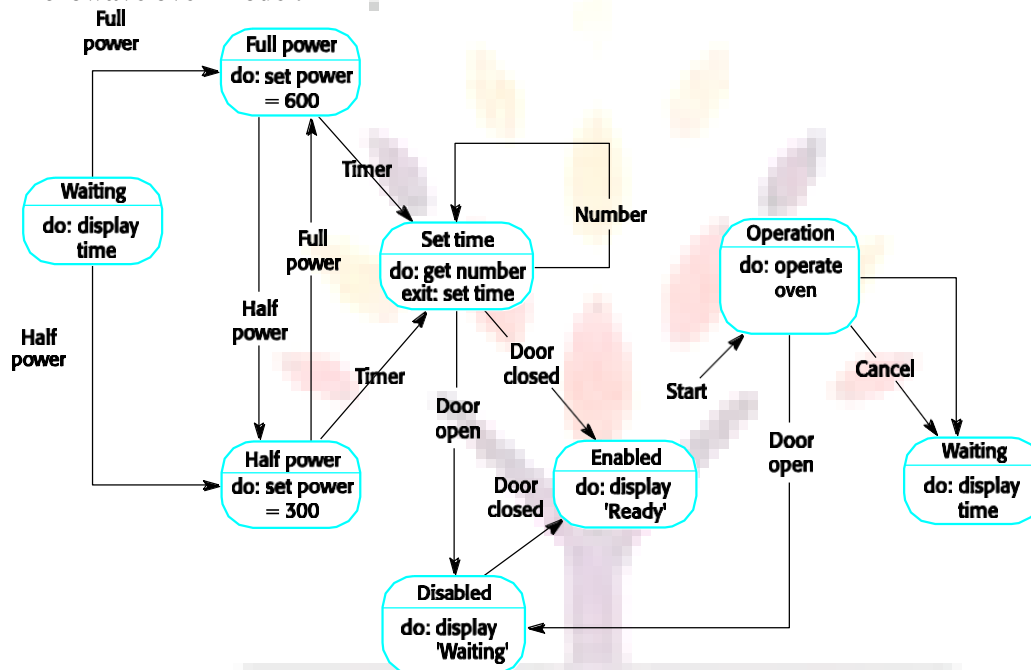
Full power

Full power
do: set power = 600

Waiting
do: display time

Half power

Timer

Full power

Half power

Set time
do: get number
exit: set time

Number

Operation
do: operate oven

Timer

Door closed

Start

Cancel

Door open

Door open

Half power
do: set power = 300

Door closed

Enabled
do: display 'Ready'

Waiting
do: display time

Disabled
do: display 'Waiting'